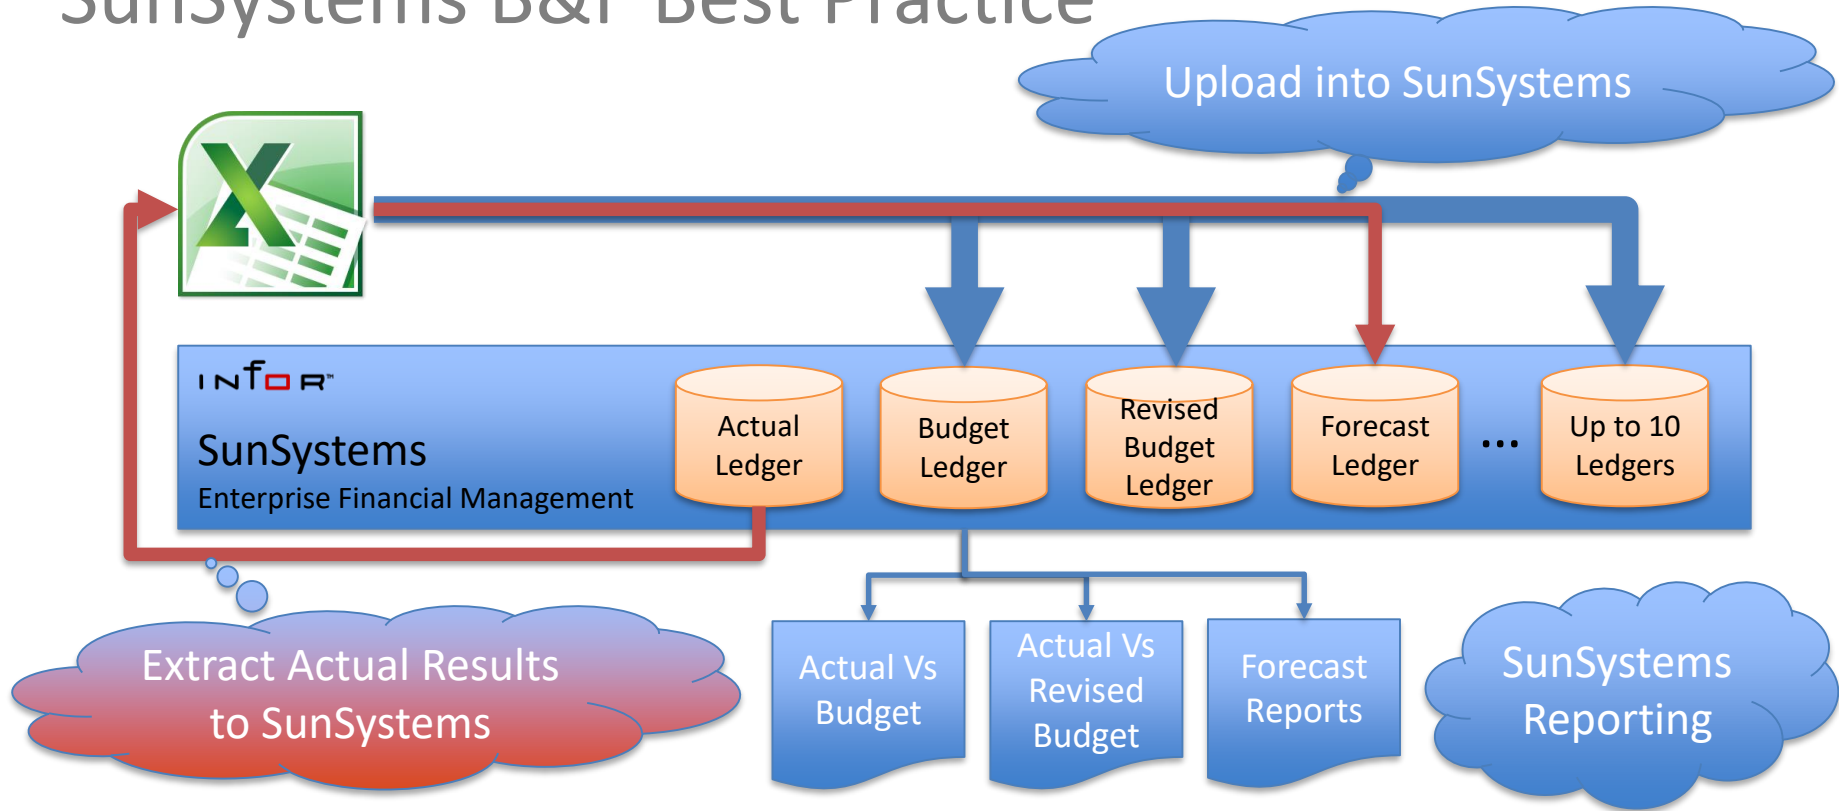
SunSystems B&F Best Practice

Upload into SunSystems

INFOR

SunSystems

Enterprise Financial Management

Actual Ledger

Budget Ledger

Revised Budget Ledger

Forecast Ledger

...

Up to 10 Ledgers

Extract Actual Results to SunSystems

Actual Vs Budget

Actual Vs Revised Budget

Forecast Reports

SunSystems Reporting